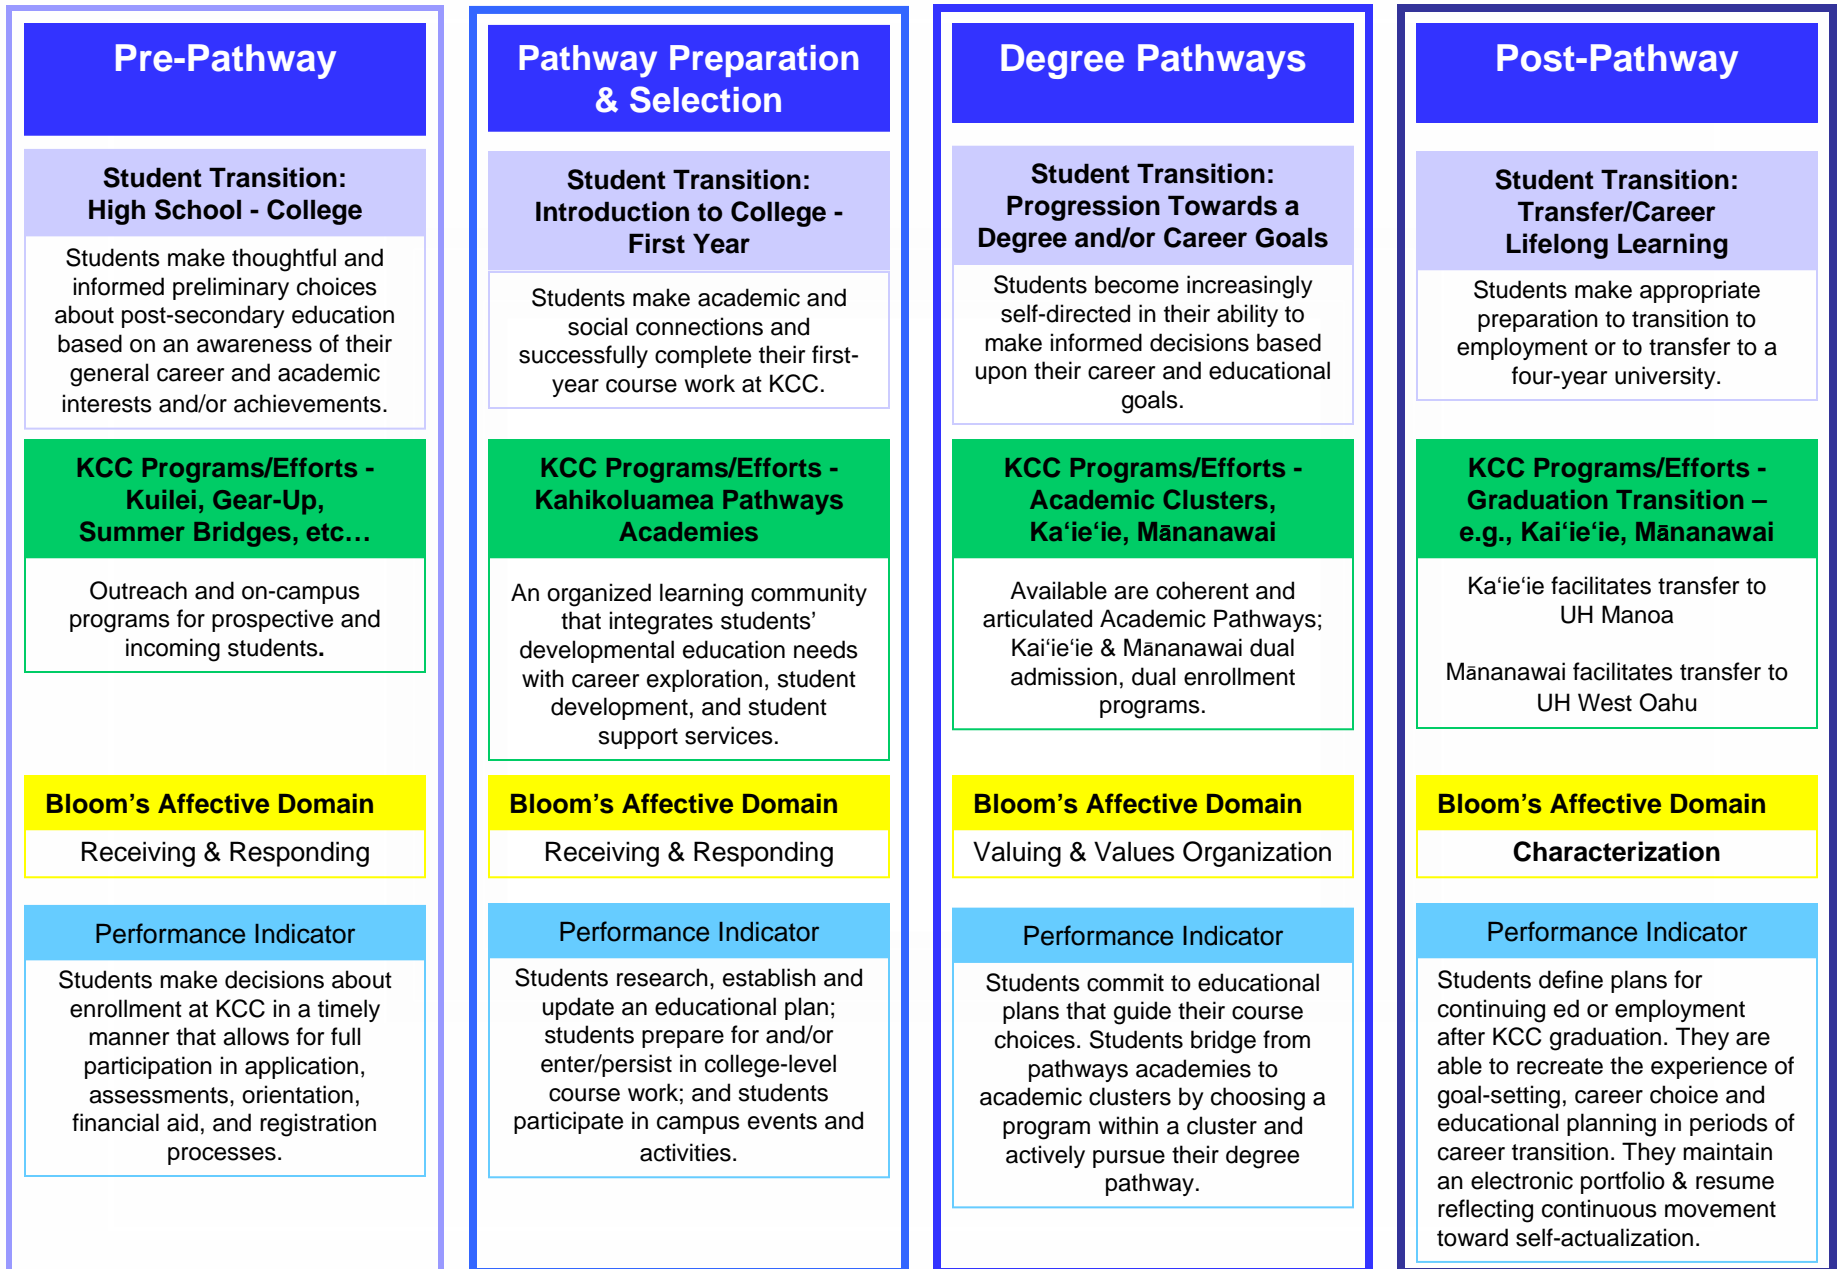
Pre-Pathway

Student Transition:
High School - College

Students make thoughtful and informed preliminary choices about post-secondary education based on an awareness of their general career and academic interests and/or achievements.

KCC Programs/Efforts - Kuilei, Gear-Up, Summer Bridges, etc…

Outreach and on-campus programs for prospective and incoming students.

Bloom’s Affective Domain

Receiving & Responding

Performance Indicator

Students make decisions about enrollment at KCC in a timely manner that allows for full participation in application, assessments, orientation, financial aid, and registration processes.

Pathway Preparation & Selection

Student Transition:
Introduction to College - First Year

Students make academic and social connections and successfully complete their first-year course work at KCC.

KCC Programs/Efforts - Kahikoluamea Pathways Academies

An organized learning community that integrates students’ developmental education needs with career exploration, student development, and student support services.

Bloom’s Affective Domain

Receiving & Responding

Performance Indicator

Students research, establish and update an educational plan; students prepare for and/or enter/persist in college-level course work; and students participate in campus events and activities.

Degree Pathways

Student Transition:
Progression Towards a Degree and/or Career Goals

Students become increasingly self-directed in their ability to make informed decisions based upon their career and educational goals.

KCC Programs/Efforts - Academic Clusters, Kaʻieʻie, Mānanawai

Available are coherent and articulated Academic Pathways; Kaiʻieʻie & Mānanawai dual admission, dual enrollment programs.

Bloom’s Affective Domain

Valuing & Values Organization

Performance Indicator

Students commit to educational plans that guide their course choices. Students bridge from pathways academies to academic clusters by choosing a program within a cluster and actively pursue their degree pathway.

Post-Pathway

Student Transition:
Transfer/Career
Lifelong Learning

Students make appropriate preparation to transition to employment or to transfer to a four-year university.

KCC Programs/Efforts - Graduation Transition – e.g., Kaiʻieʻie, Mānanawai

Kaʻieʻie facilitates transfer to UH Manoa

Mānanawai facilitates transfer to UH West Oahu

Bloom’s Affective Domain

Characterization

Performance Indicator

Students define plans for continuing ed or employment after KCC graduation. They are able to recreate the experience of goal-setting, career choice and educational planning in periods of career transition. They maintain an electronic portfolio & resume reflecting continuous movement toward self-actualization.